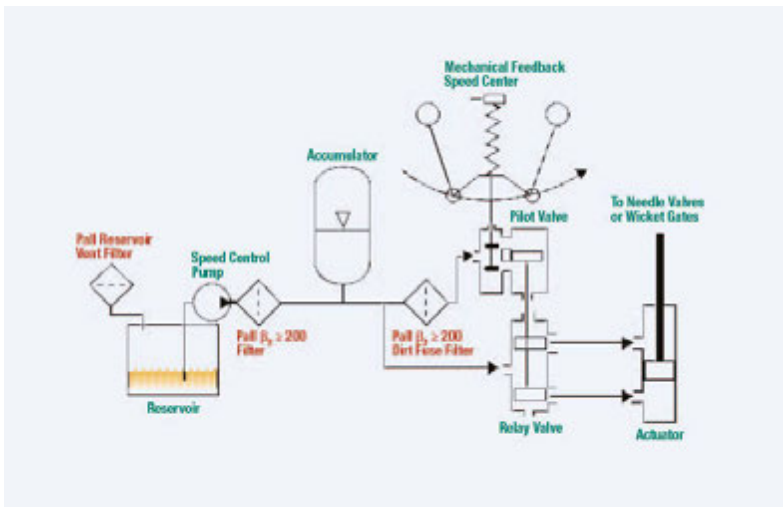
Mechanical Feedback Speed Center

Accumulator

To Needle Valves or Wicket Gates

Pilot Valve

Pall Reservoir Vent Filter

Speed Control Pump

Pall $\beta_5 \geq 200$ Filter

Pall $\beta_5 \geq 200$ Dirt Fuse Filter

Reservoir

Relay Valve

Actuator